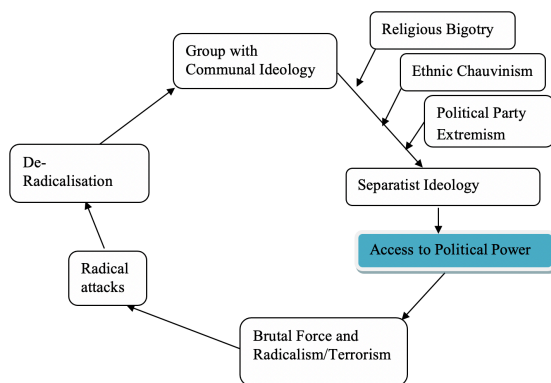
Religious Bigotry

Group with Communal Ideology

Ethnic Chauvinism

Political Party Extremism

De-Radicalisation

Separatist Ideology

Access to Political Power

Radical attacks

Brutal Force and Radicalism/Terrorism